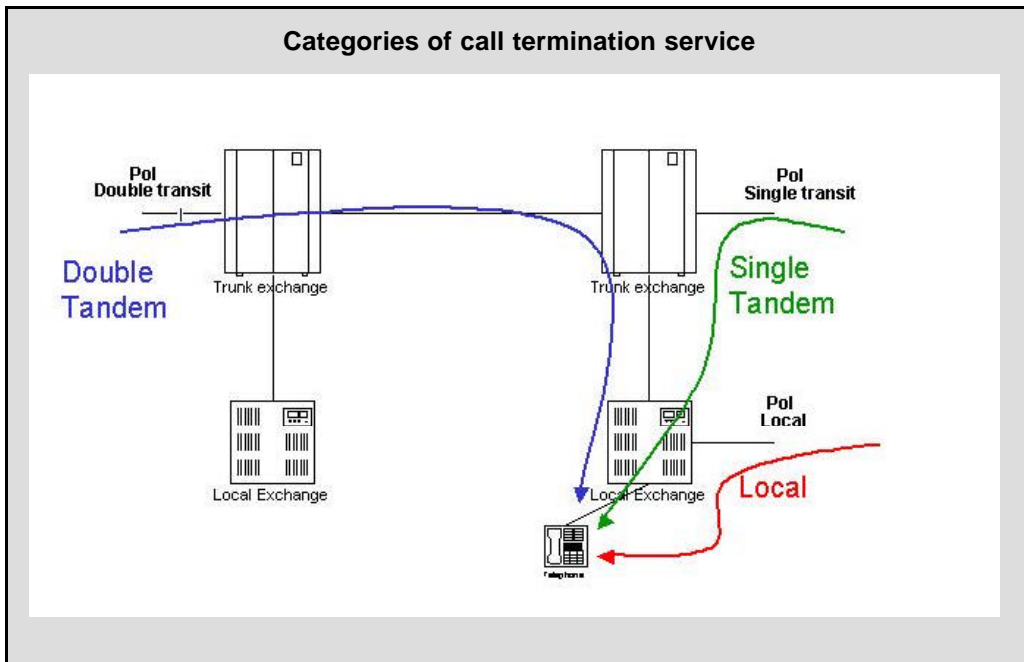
Categories of call termination service

Pol
Double transit

Double
Tandem

Trunk exchange

Local Exchange

Pol
Single transit

Single
Tandem

Trunk exchange

Pol
Local

Local Exchange

Local

Telephone